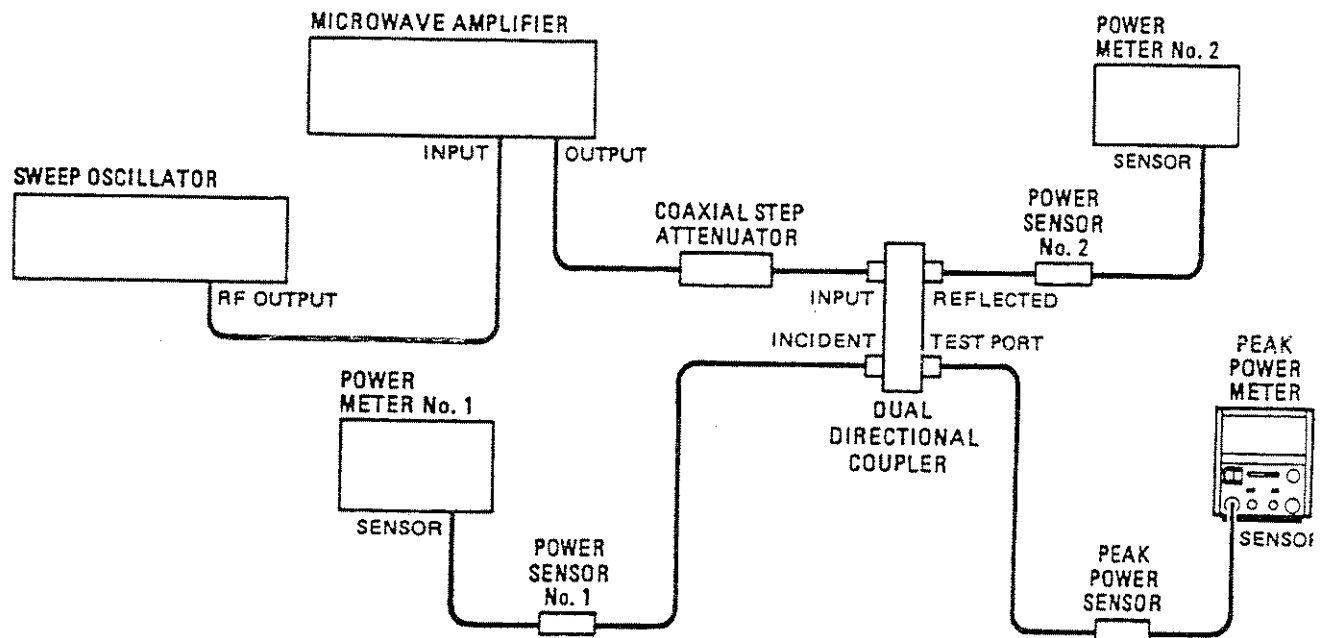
MICROWAVE AMPLIFIER

INPUT

OUTPUT

POWER METER No. 2

SENSOR

SWEEP OSCILLATOR

RF OUTPUT

COAXIAL STEP ATTENUATOR

POWER SENSOR No. 2

INPUT

REFLECTED

INCIDENT

TEST PORT

DUAL DIRECTIONAL COUPLER

PEAK POWER METER

POWER METER No. 1

SENSOR

POWER SENSOR No. 1

PEAK POWER SENSOR

SENSOI